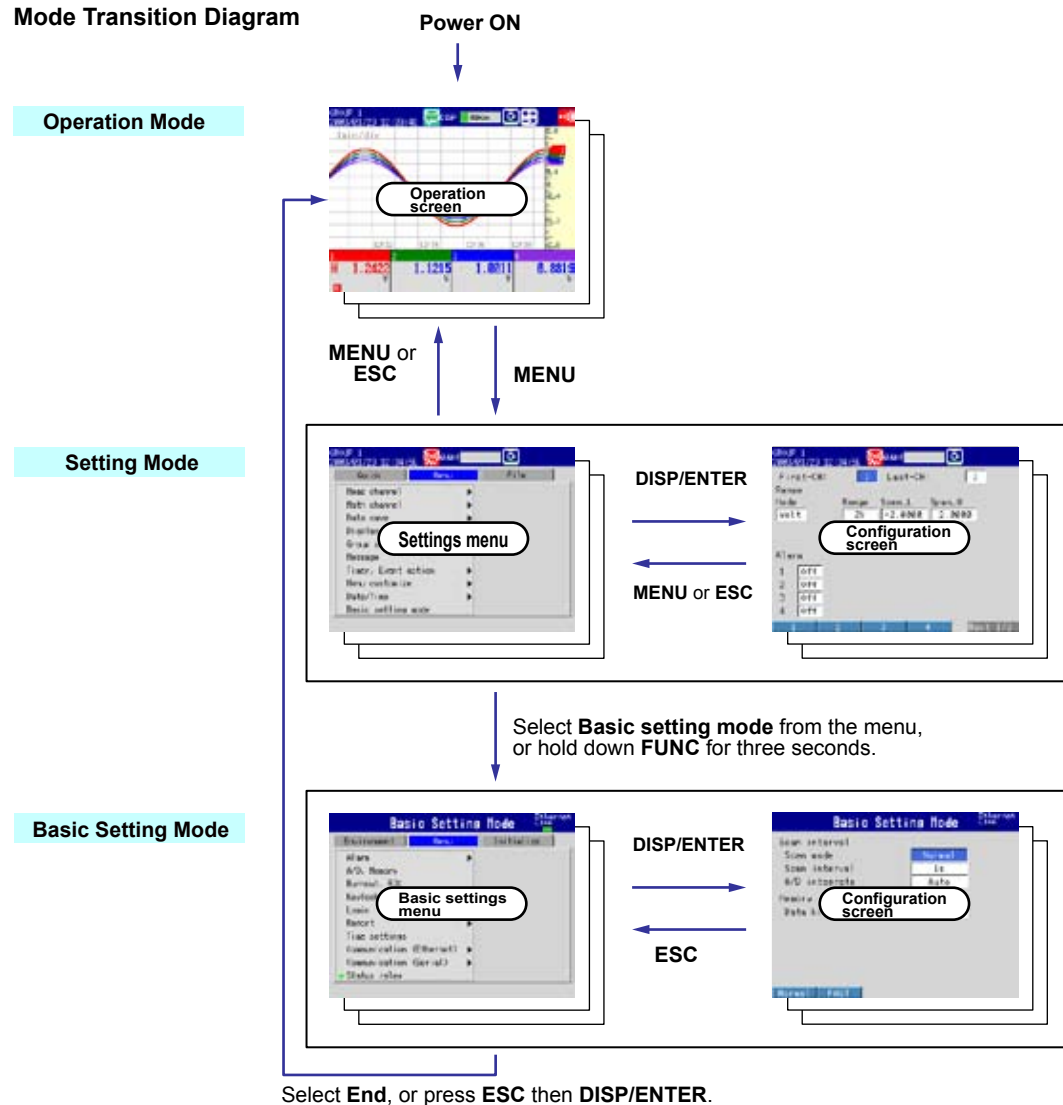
Mode Transition Diagram

Power ON

Operation Mode

Operation screen

1.2422 1.1215 1.0011 0.8819

MENU or ESC

MENU

Setting Mode

Quick Menu File

Meas channel
Math channel
Data save
Display
Group
Message
Timer, Event action
Menu customize
Date/Time
Basic setting mode

Settings menu

DISP/ENTER

MENU or ESC

First-CH Last-CH
Range
Mode Range Span_L Span_U
Volt 2V -2.0000 2.0000
Alarm
1 Off
2 Off
3 Off
4 Off

Configuration screen

Select Basic setting mode from the menu, or hold down FUNC for three seconds.

Basic Setting Mode

Basic Setting Mode

Environment Menu Initialize

Alarm
A/D, Memory
Burnout, RJC
Keylock
Logic
Report
Time settings
Communication (Ethernet)
Communication (Serial)
Status relay

Basic settings menu

DISP/ENTER

ESC

Basic Setting Mode

Scan interval
Scan mode Normal
Scan interval 1s
A/D integrate Auto

Configuration screen

Normal Fast

Select End, or press ESC then DISP/ENTER.